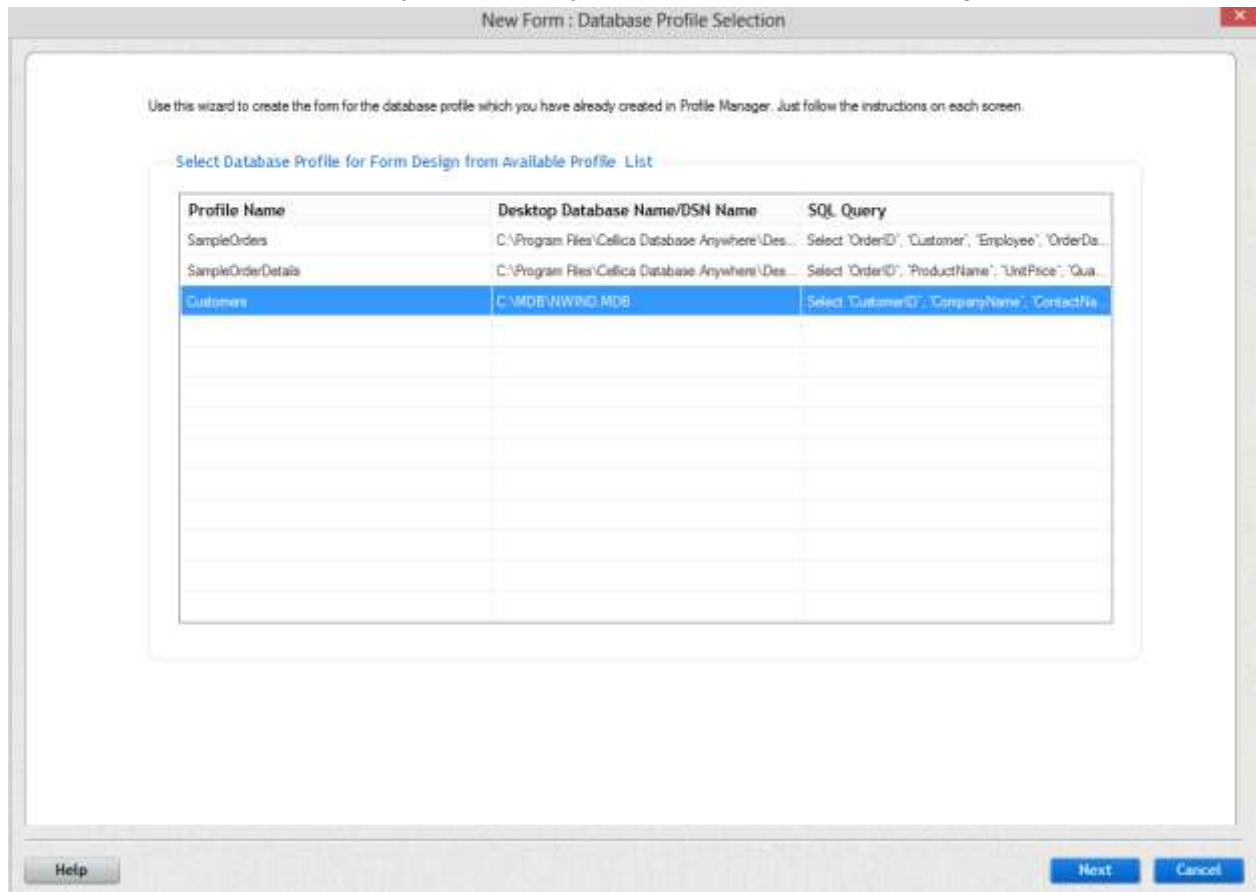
New Form : Database Profile Selection

Use this wizard to create the form for the database profile which you have already created in Profile Manager. Just follow the instructions on each screen.

Select Database Profile for Form Design from Available Profile List

| Profile Name | Desktop Database Name/DSN Name | SQL Query |
|---|---|---|
| SampleOrders | C:\Program Files\Cellica Database Anywhere\Des... | Select 'OrderID', 'Customer', 'Employee', 'OrderDa... |
| SampleOrderDetails | C:\Program Files\Cellica Database Anywhere\Des... | Select 'OrderID', 'ProductName', 'UnitPrice', 'Qua... |
| Customers | C:\MDB\NWIND.MDB | Select 'CustomerID', 'CompanyName', 'ContactNa... |

Help

Next

Cancel